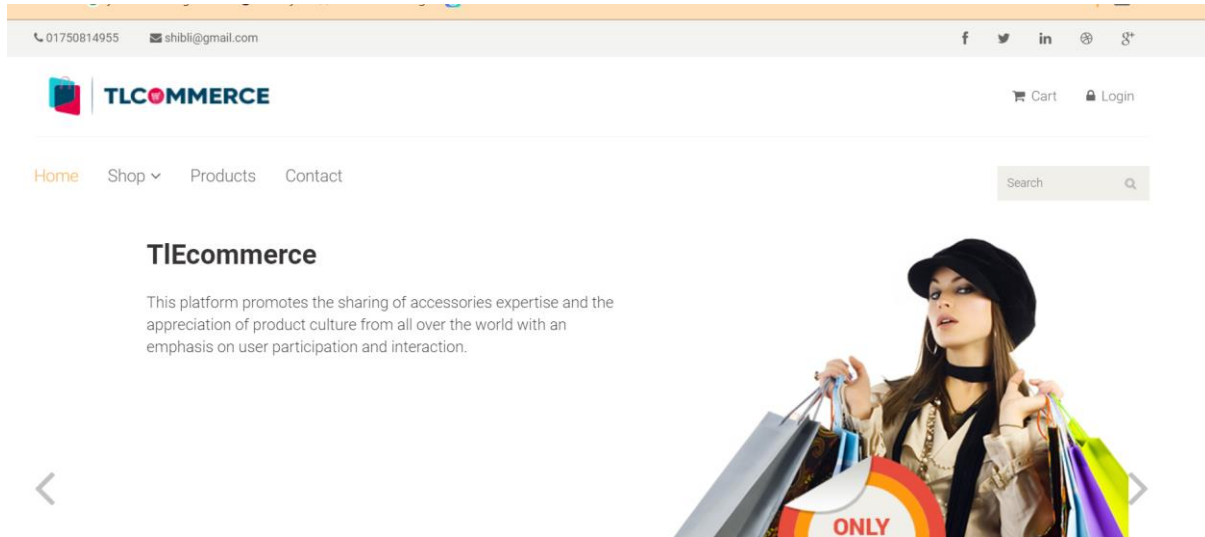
01750814955 shibli@gmail.com

f in 8+

TLCOMMERCE

Cart Login

Home Shop Products Contact

Search

TlEcommerce

This platform promotes the sharing of accessories expertise and the appreciation of product culture from all over the world with an emphasis on user participation and interaction.

ONLY